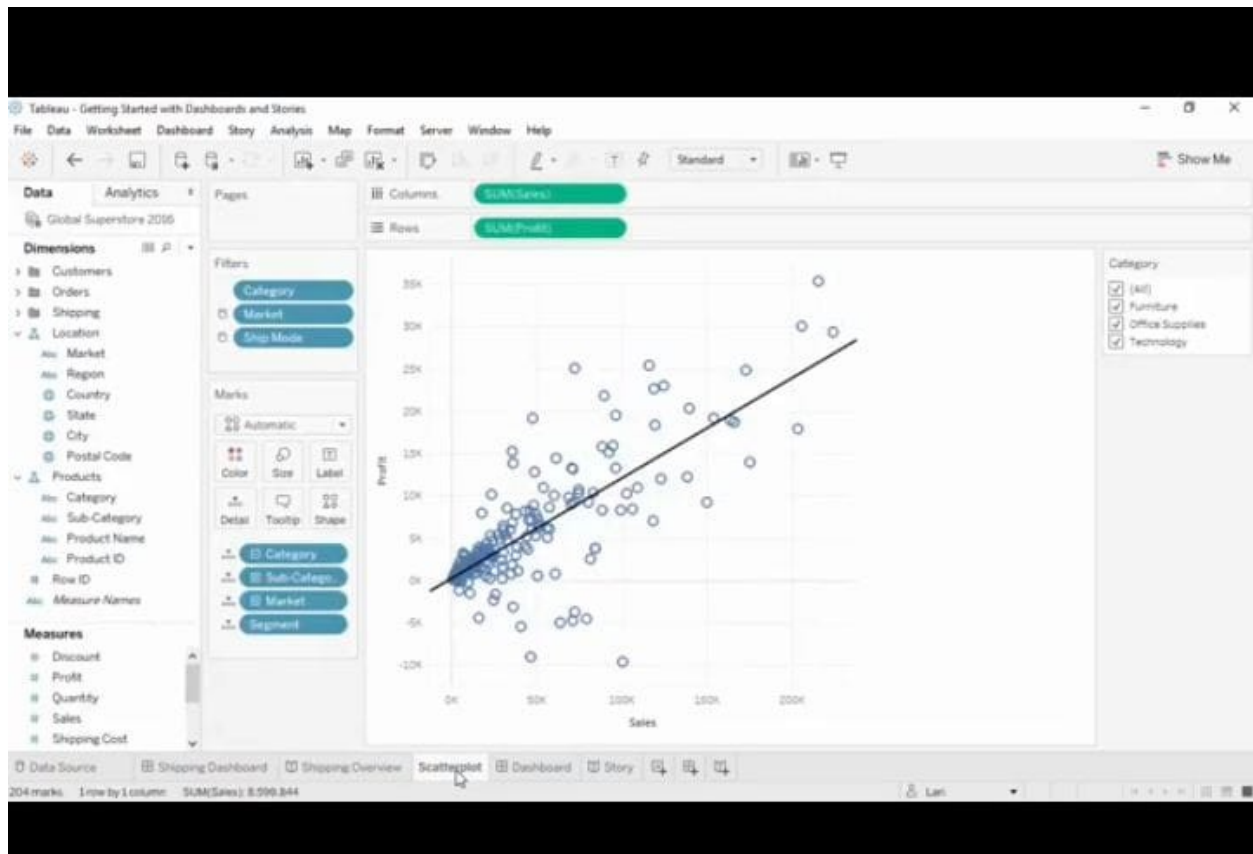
Tableau - Getting Started with Dashboards and Stories
File Data Worksheet Dashboard Story Analysis Map Format Server Window Help
Standard
Show Me
Data Analytics
Global Superstore 2016
Dimensions
Customers
Orders
Shipping
Location
Market
Region
Country
State
City
Postal Code
Products
Category
Sub-Category
Product Name
Product ID
Row ID
Measure Names
Measures
Discount
Profit
Quantity
Sales
Shipping Cost
Pages
Filters
Category
Market
Ship Mode
Marks
Automatic
Color Size Label
Detail Tooltip Shape
Category
Sub-Catego..
Market
Segment
Columns SUM(Sales)
Rows SUM(Profit)
35K
30K
25K
20K
15K
10K
5K
0K
-5K
-10K
Profit
0K 50K 100K 150K 200K
Sales
Category
(All)
Furniture
Office Supplies
Technology
Data Source
Shipping Dashboard
Shipping Overview
Scatterplot
Dashboard
Story
204 marks 1 row by 1 column SUM(Sales): 8,590,844
Lan